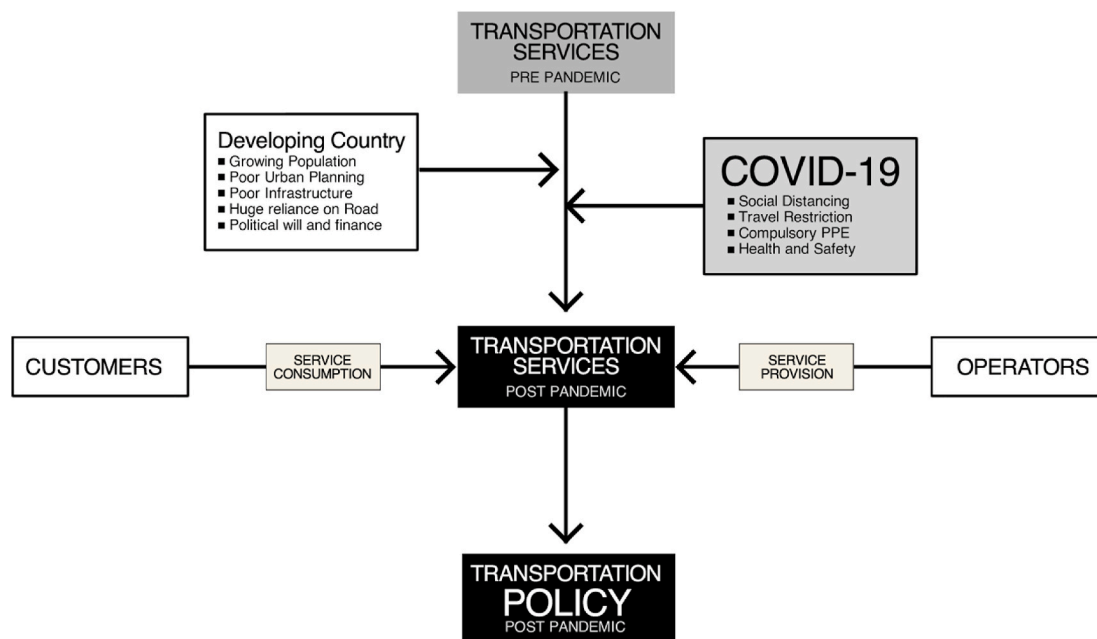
TRANSPORTATION SERVICES
PRE PANDEMIC

Developing Country
■ Growing Population
■ Poor Urban Planning
■ Poor Infrastructure
■ Huge reliance on Road
■ Political will and finance

COVID-19
■ Social Distancing
■ Travel Restriction
■ Compulsory PPE
■ Health and Safety

CUSTOMERS

SERVICE CONSUMPTION

TRANSPORTATION SERVICES
POST PANDEMIC

SERVICE PROVISION

OPERATORS

TRANSPORTATION POLICY
POST PANDEMIC